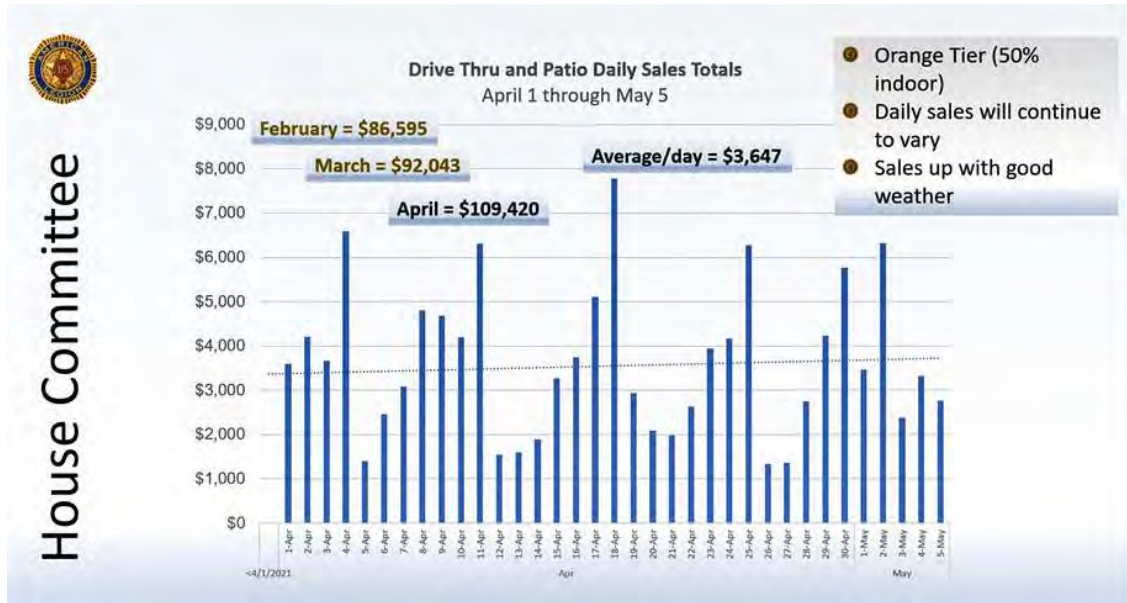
House Committee

Drive Thru and Patio Daily Sales Totals
April 1 through May 5

Orange Tier (50% indoor)
Daily sales will continue to vary
Sales up with good weather

February = $86,595
March = $92,043
April = $109,420
Average/day = $3,647

$9,000
$8,000
$7,000
$6,000
$5,000
$4,000
$3,000
$2,000
$1,000
$0

1-Apr 2-Apr 3-Apr 4-Apr 5-Apr 6-Apr 7-Apr 8-Apr 9-Apr 10-Apr 11-Apr 12-Apr 13-Apr 14-Apr 15-Apr 16-Apr 17-Apr 18-Apr 19-Apr 20-Apr 21-Apr 22-Apr 23-Apr 24-Apr 25-Apr 26-Apr 27-Apr 28-Apr 29-Apr 30-Apr 1-May 2-May 3-May 4-May 5-May

<4/1/2021
Apr
May